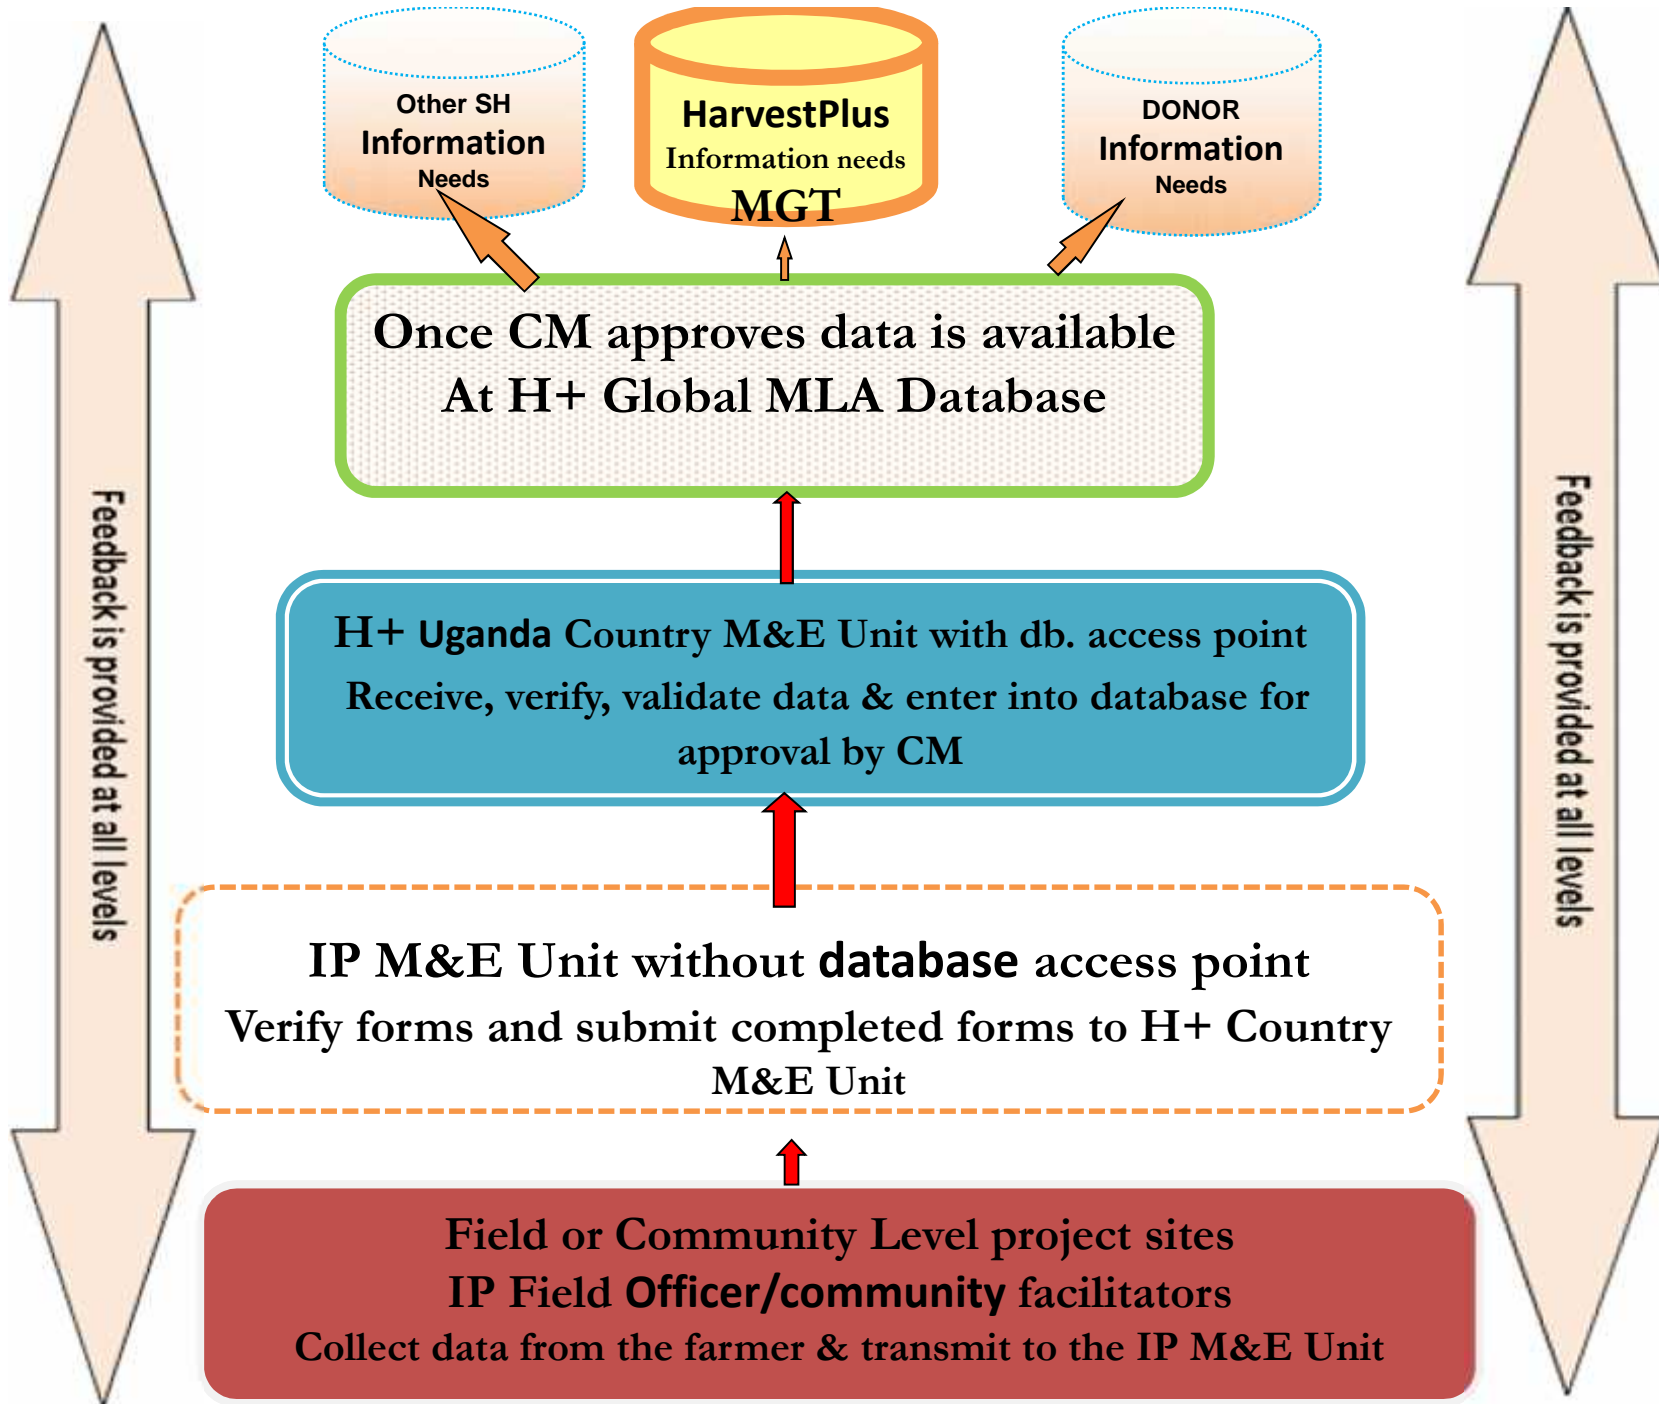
Other SH
Information
Needs

HarvestPlus
Information needs
MGT

DONOR
Information
Needs

Feedback is provided at all levels

Once CM approves data is available
At H+ Global MLA Database

H+ Uganda Country M&E Unit with db. access point
Receive, verify, validate data & enter into database for approval by CM

IP M&E Unit without database access point
Verify forms and submit completed forms to H+ Country M&E Unit

Field or Community Level project sites
IP Field Officer/community facilitators
Collect data from the farmer & transmit to the IP M&E Unit

Feedback is provided at all levels